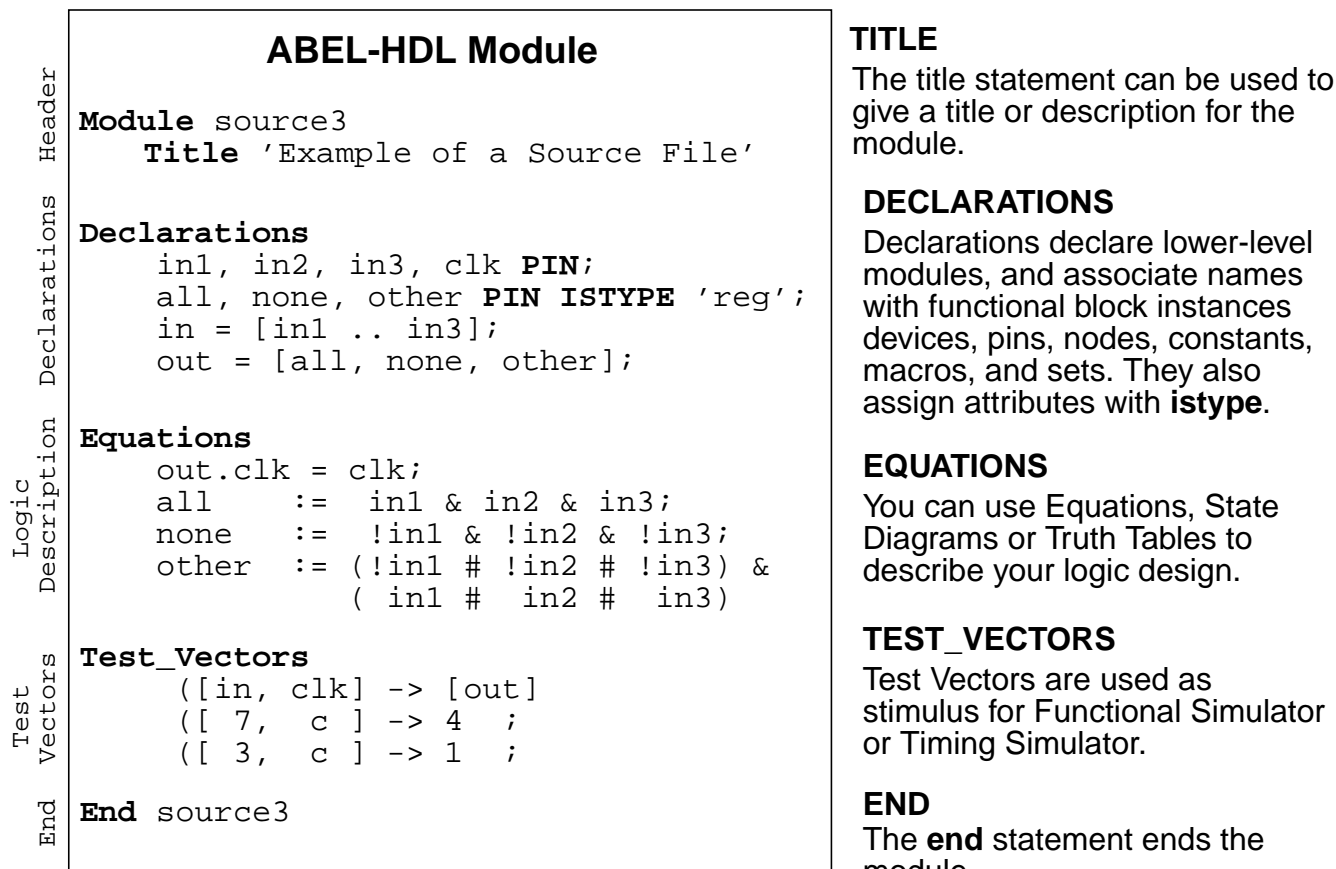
Header

Declarations

Logic Description

Test Vectors

End

**ABEL-HDL Module**

**Module** source3
**Title** 'Example of a Source File'

**Declarations**
in1, in2, in3, clk **PIN**;
all, none, other **PIN ISTYPE** 'reg';
in = [in1 .. in3];
out = [all, none, other];

**Equations**
out.clk = clk;
all := in1 & in2 & in3;
none := !in1 & !in2 & !in3;
other := (!in1 # !in2 # !in3) &
( in1 # in2 # in3)

**Test_Vectors**
([in, clk] -> [out]
([ 7, c ] -> 4 ;
([ 3, c ] -> 1 ;

**End** source3

**TITLE**
The title statement can be used to give a title or description for the module.

**DECLARATIONS**
Declarations declare lower-level modules, and associate names with functional block instances devices, pins, nodes, constants, macros, and sets. They also assign attributes with **istype**.

**EQUATIONS**
You can use Equations, State Diagrams or Truth Tables to describe your logic design.

**TEST_VECTORS**
Test Vectors are used as stimulus for Functional Simulator or Timing Simulator.

**END**
The **end** statement ends the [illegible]